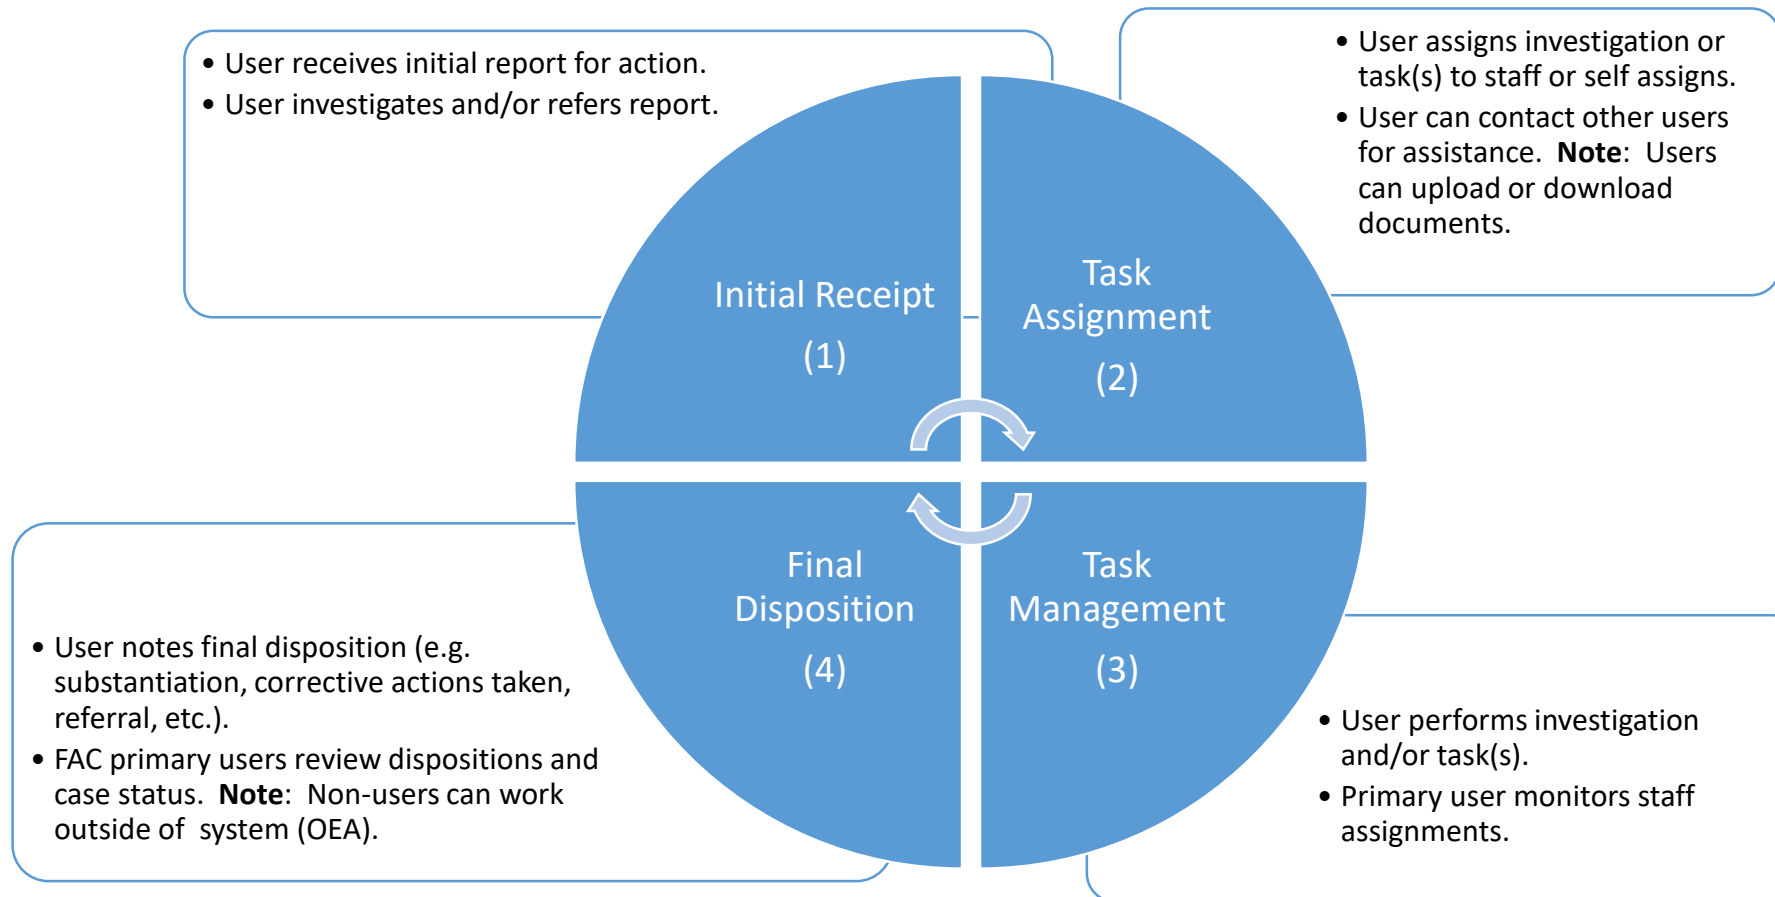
• User receives initial report for action.
• User investigates and/or refers report.

• User assigns investigation or task(s) to staff or self assigns.
• User can contact other users for assistance. **Note**: Users can upload or download documents.

Initial Receipt
(1)

Task Assignment
(2)

Final Disposition
(4)

Task Management
(3)

• User notes final disposition (e.g. substantiation, corrective actions taken, referral, etc.).
• FAC primary users review dispositions and case status. **Note**: Non-users can work outside of system (OEA).

• User performs investigation and/or task(s).
• Primary user monitors staff assignments.